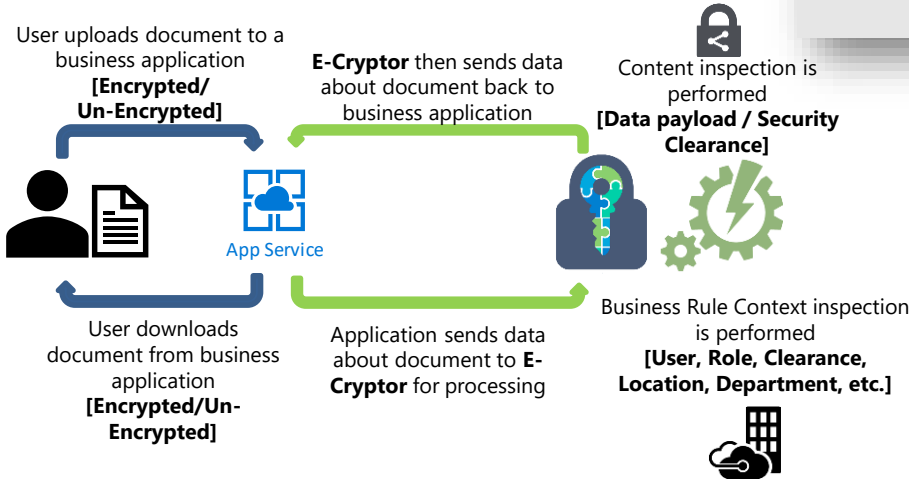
User uploads document to a business application **[Encrypted/ Un-Encrypted]**

**E-Cryptor** then sends data about document back to business application

Content inspection is performed **[Data payload / Security Clearance]**

App Service

User downloads document from business application **[Encrypted/Un-Encrypted]**

Application sends data about document to **E-Cryptor** for processing

Business Rule Context inspection is performed **[User, Role, Clearance, Location, Department, etc.]**